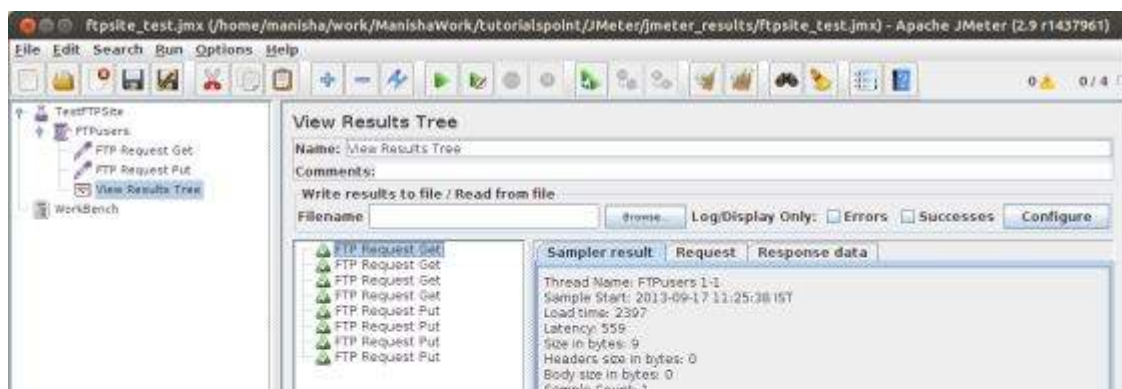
ftpsite_test.jmx (/home/manisha/work/ManishaWork/tutorialspoint/JMeter/jmeter_results/ftpsite_test.jmx) - Apache JMeter (2.9 r1437961)

File Edit Search Run Options Help

0 0/4

TestFTPSite
FTPusers
FTP Request Get
FTP Request Put
View Results Tree
WorkBench

View Results Tree

Name: View Results Tree

Comments:

Write results to file / Read from file

Filename Browse... Log/Display Only: Errors Successes Configure

FTP Request Get
FTP Request Get
FTP Request Get
FTP Request Get
FTP Request Put
FTP Request Put
FTP Request Put
FTP Request Put

Sampler result Request Response data

Thread Name: FTPusers 1-1
Sample Start: 2013-09-17 11:25:38 IST
Load time: 2397
Latency: 559
Size in bytes: 9
Headers size in bytes: 0
Body size in bytes: 0
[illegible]